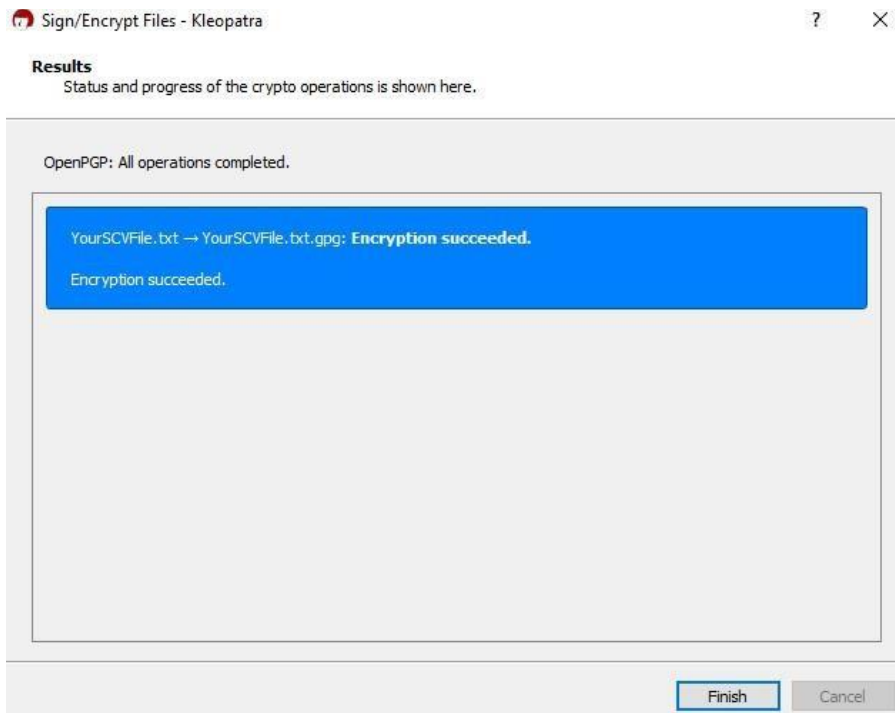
Sign/Encrypt Files - Kleopatra ? ×

**Results**
Status and progress of the crypto operations is shown here.

OpenPGP: All operations completed.

YourSCVFile.txt → YourSCVFile.txt.gpg: **Encryption succeeded.**

Encryption succeeded.

Finish Cancel